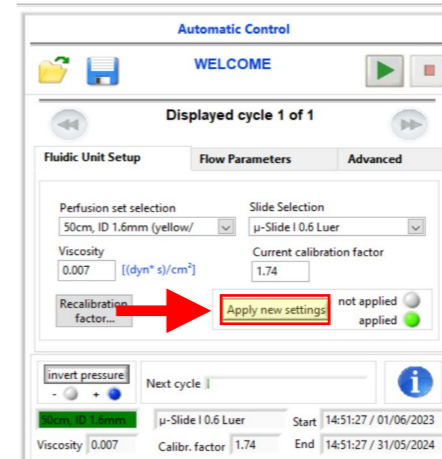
Automatic Control

WELCOME

Displayed cycle 1 of 1

Fluidic Unit Setup | Flow Parameters | Advanced

Perfusion set selection
50cm, ID 1.6mm (yellow/

Slide Selection
μ-Slide I 0.6 Luer

Viscosity
0.007 [(dyn* s)/cm²]

Current calibration factor
1.74

Recalibration factor...

Apply new settings

not applied
applied

invert pressure
- +

Next cycle

50cm, ID 1.6mm
μ-Slide I 0.6 Luer
Start 14:51:27 / 01/06/2023
Viscosity 0.007
Calibr. factor 1.74
End 14:51:27 / 31/05/2024